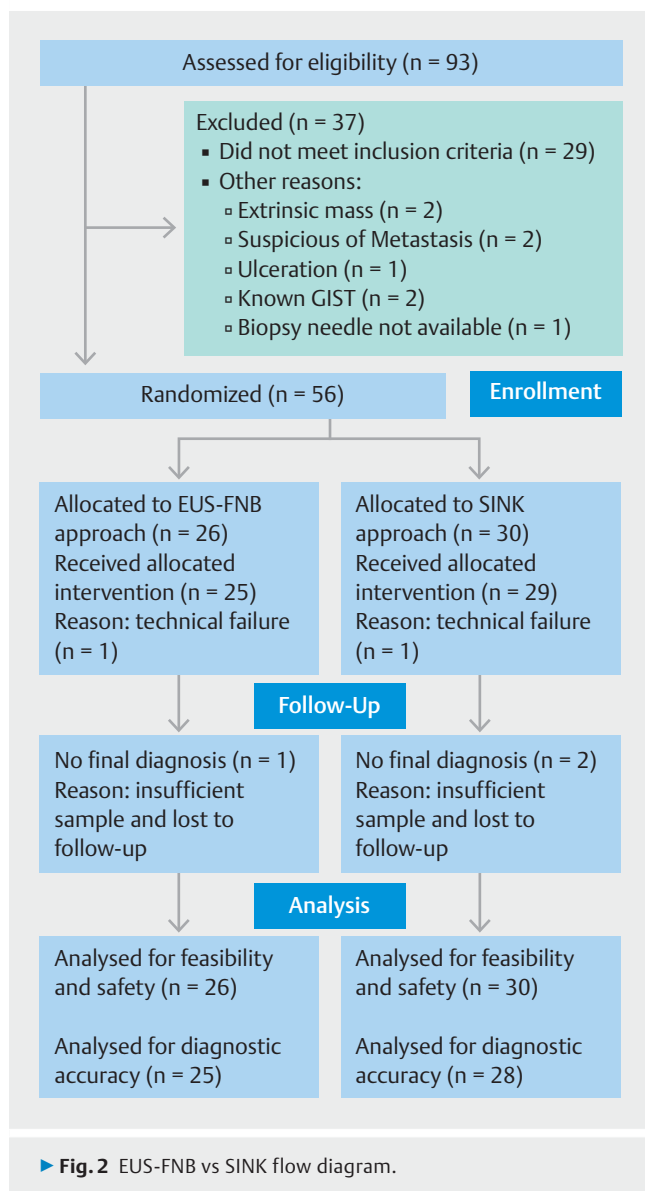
Assessed for eligibility (n = 93)

Excluded (n = 37)
▪ Did not meet inclusion criteria (n = 29)
▪ Other reasons:
▫ Extrinsic mass (n = 2)
▫ Suspicious of Metastasis (n = 2)
▫ Ulceration (n = 1)
▫ Known GIST (n = 2)
▫ Biopsy needle not available (n = 1)

Randomized (n = 56)

Enrollment

Allocated to EUS-FNB approach (n = 26)
Received allocated intervention (n = 25)
Reason: technical failure (n = 1)

Allocated to SINK approach (n = 30)
Received allocated intervention (n = 29)
Reason: technical failure (n = 1)

Follow-Up

No final diagnosis (n = 1)
Reason: insufficient sample and lost to follow-up

No final diagnosis (n = 2)
Reason: insufficient sample and lost to follow-up

Analysis

Analysed for feasibility and safety (n = 26)

Analysed for diagnostic accuracy (n = 25)

Analysed for feasibility and safety (n = 30)

Analysed for diagnostic accuracy (n = 28)

▶ Fig. 2 EUS-FNB vs SINK flow diagram.